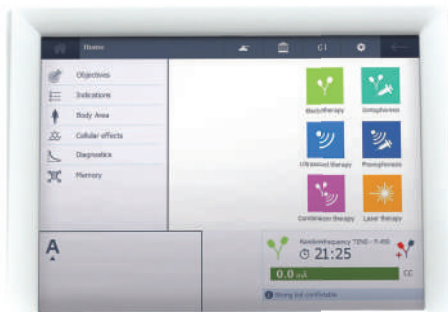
Home

C1

Objectives

Indications

Body Area

Cellular effects

Diagnostics

Memory

Electrotherapy

Iontophoresis

Ultrasound therapy

Phonophoresis

Combination therapy

Laser therapy

A

Random frequency TENS - F-RS

21:25

0.0 mA

CC

Strong but comfortable